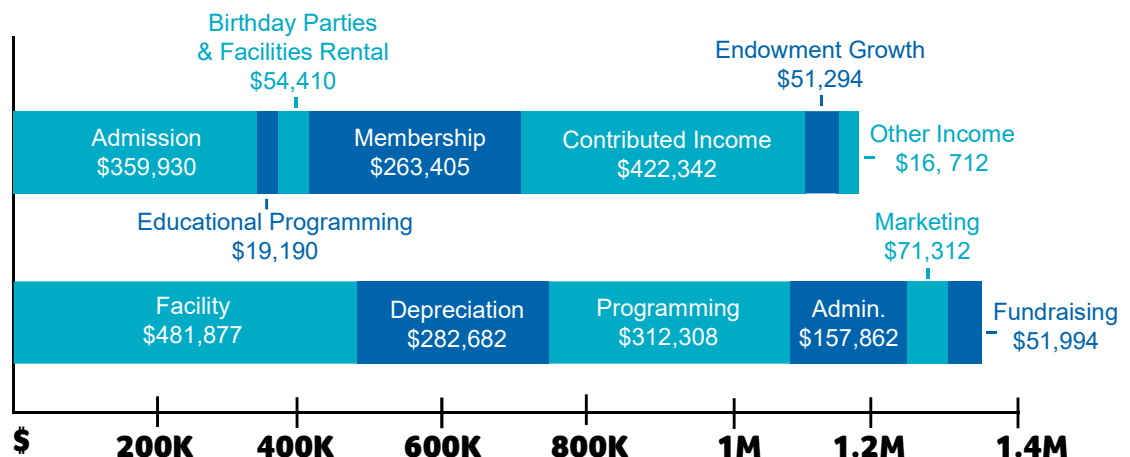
Birthday Parties & Facilities Rental
$54,410

Endowment Growth
$51,294

Admission
$359,930

Membership
$263,405

Contributed Income
$422,342

Other Income
$16, 712

Educational Programming
$19,190

Marketing
$71,312

Facility
$481,877

Depreciation
$282,682

Programming
$312,308

Admin.
$157,862

Fundraising
$51,994

$ 200K 400K 600K 800K 1M 1.2M 1.4M